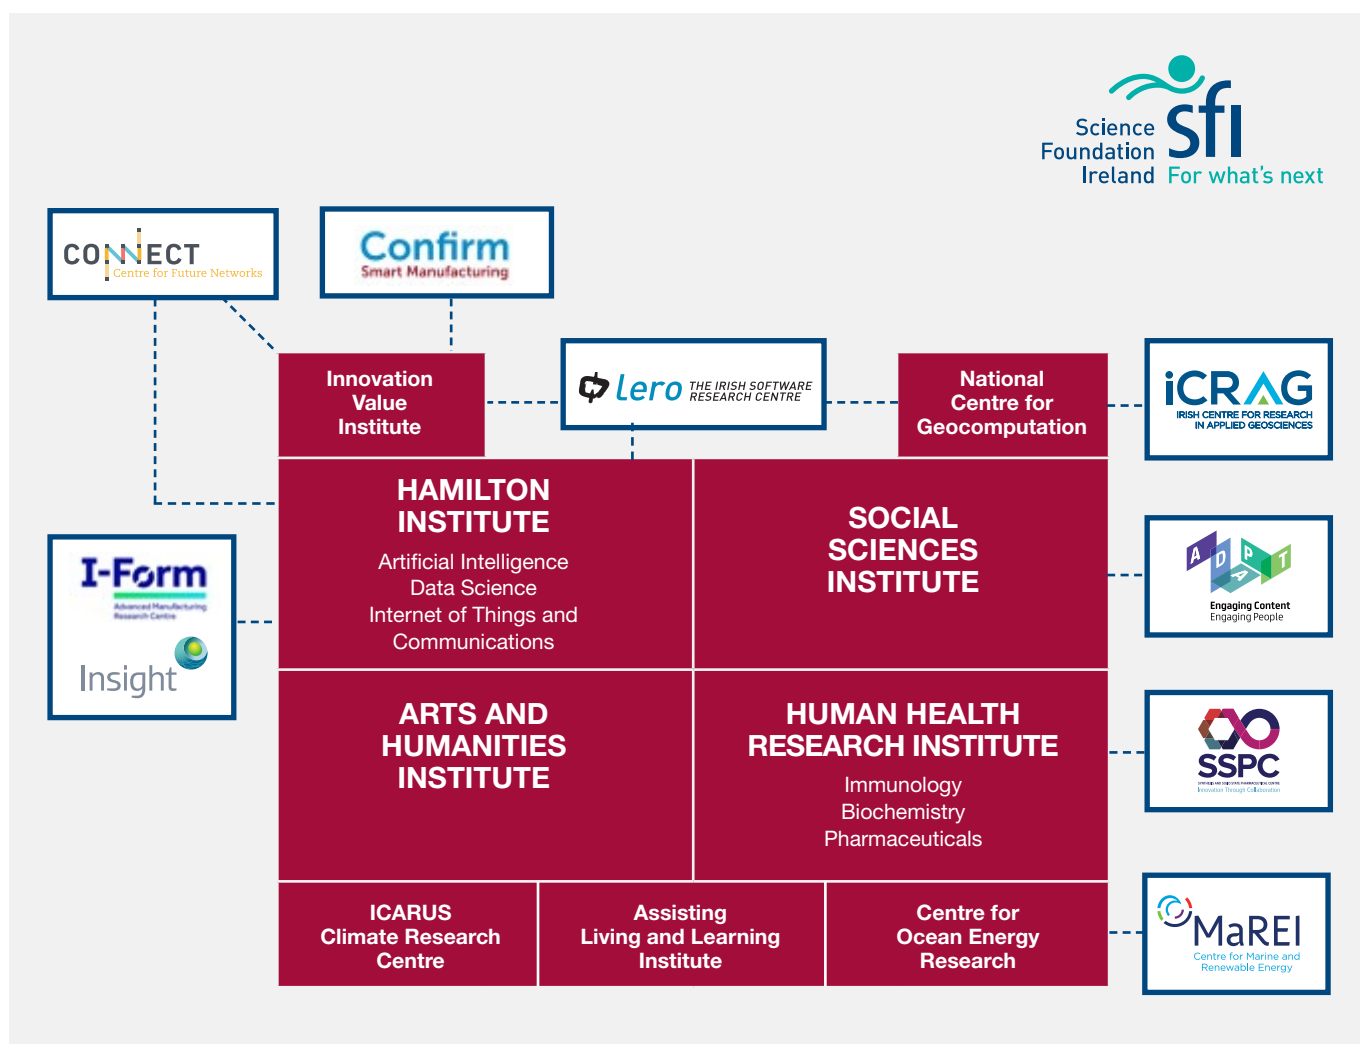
Science Foundation Ireland
Sfi
For what's next

CONNECT
Centre for Future Networks

Confirm
Smart Manufacturing

Innovation Value Institute

lero THE IRISH SOFTWARE RESEARCH CENTRE

National Centre for Geocomputation

iCRAG
IRISH CENTRE FOR RESEARCH IN APPLIED GEOSCIENCES

I-Form
Advanced Manufacturing Research Centre

Insight

HAMILTON INSTITUTE
Artificial Intelligence
Data Science
Internet of Things and Communications

SOCIAL SCIENCES INSTITUTE

ADAPT
Engaging Content
Engaging People

ARTS AND HUMANITIES INSTITUTE

HUMAN HEALTH RESEARCH INSTITUTE
Immunology
Biochemistry
Pharmaceuticals

SSPC
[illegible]
Innovation Through Collaboration

ICARUS Climate Research Centre

Assisting Living and Learning Institute

Centre for Ocean Energy Research

MaREI
Centre for Marine and Renewable Energy